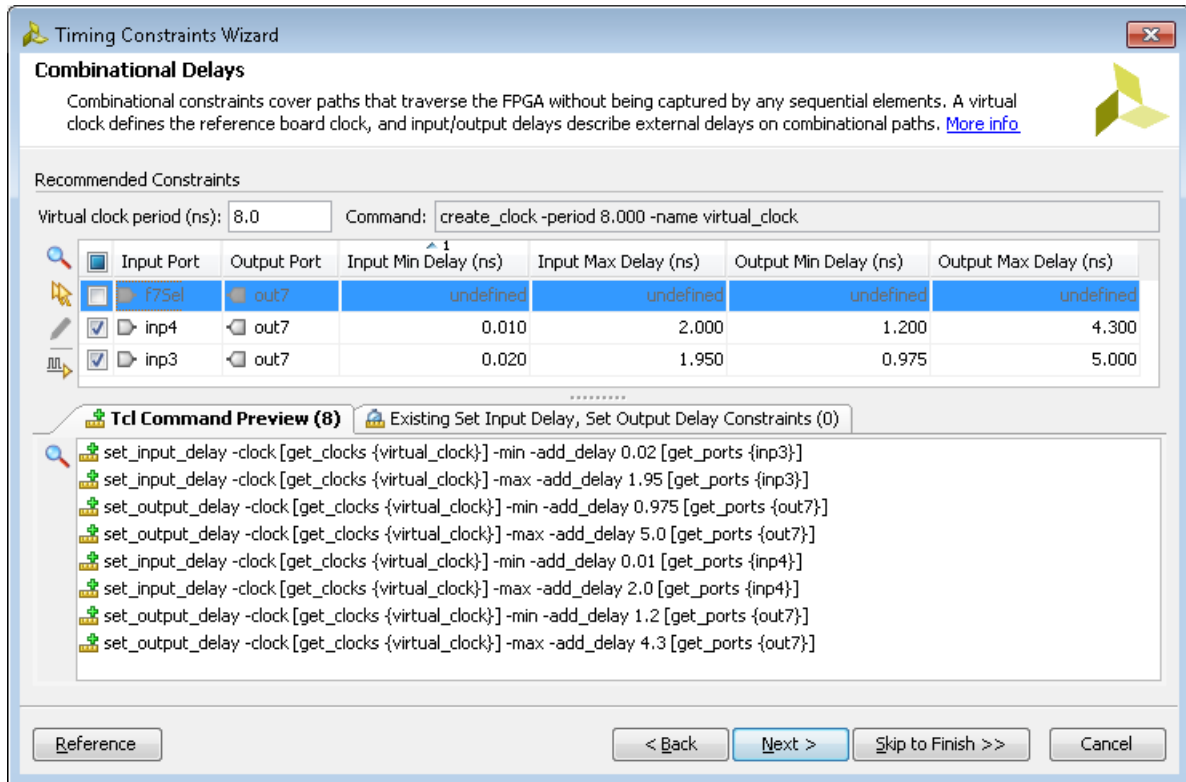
Timing Constraints Wizard

Combinational Delays

Combinational constraints cover paths that traverse the FPGA without being captured by any sequential elements. A virtual clock defines the reference board clock, and input/output delays describe external delays on combinational paths. More info

Recommended Constraints

Virtual clock period (ns): 8.0   Command: create_clock -period 8.000 -name virtual_clock

| | Input Port | Output Port | Input Min Delay (ns) 1 | Input Max Delay (ns) | Output Min Delay (ns) | Output Max Delay (ns) |
|---|---|---|---|---|---|---|
| ☐ | f7Sel | out7 | undefined | undefined | undefined | undefined |
| ☑ | inp4 | out7 | 0.010 | 2.000 | 1.200 | 4.300 |
| ☑ | inp3 | out7 | 0.020 | 1.950 | 0.975 | 5.000 |

Tcl Command Preview (8)   Existing Set Input Delay, Set Output Delay Constraints (0)

set_input_delay -clock [get_clocks {virtual_clock}] -min -add_delay 0.02 [get_ports {inp3}]
set_input_delay -clock [get_clocks {virtual_clock}] -max -add_delay 1.95 [get_ports {inp3}]
set_output_delay -clock [get_clocks {virtual_clock}] -min -add_delay 0.975 [get_ports {out7}]
set_output_delay -clock [get_clocks {virtual_clock}] -max -add_delay 5.0 [get_ports {out7}]
set_input_delay -clock [get_clocks {virtual_clock}] -min -add_delay 0.01 [get_ports {inp4}]
set_input_delay -clock [get_clocks {virtual_clock}] -max -add_delay 2.0 [get_ports {inp4}]
set_output_delay -clock [get_clocks {virtual_clock}] -min -add_delay 1.2 [get_ports {out7}]
set_output_delay -clock [get_clocks {virtual_clock}] -max -add_delay 4.3 [get_ports {out7}]

Reference   < Back   Next >   Skip to Finish >>   Cancel